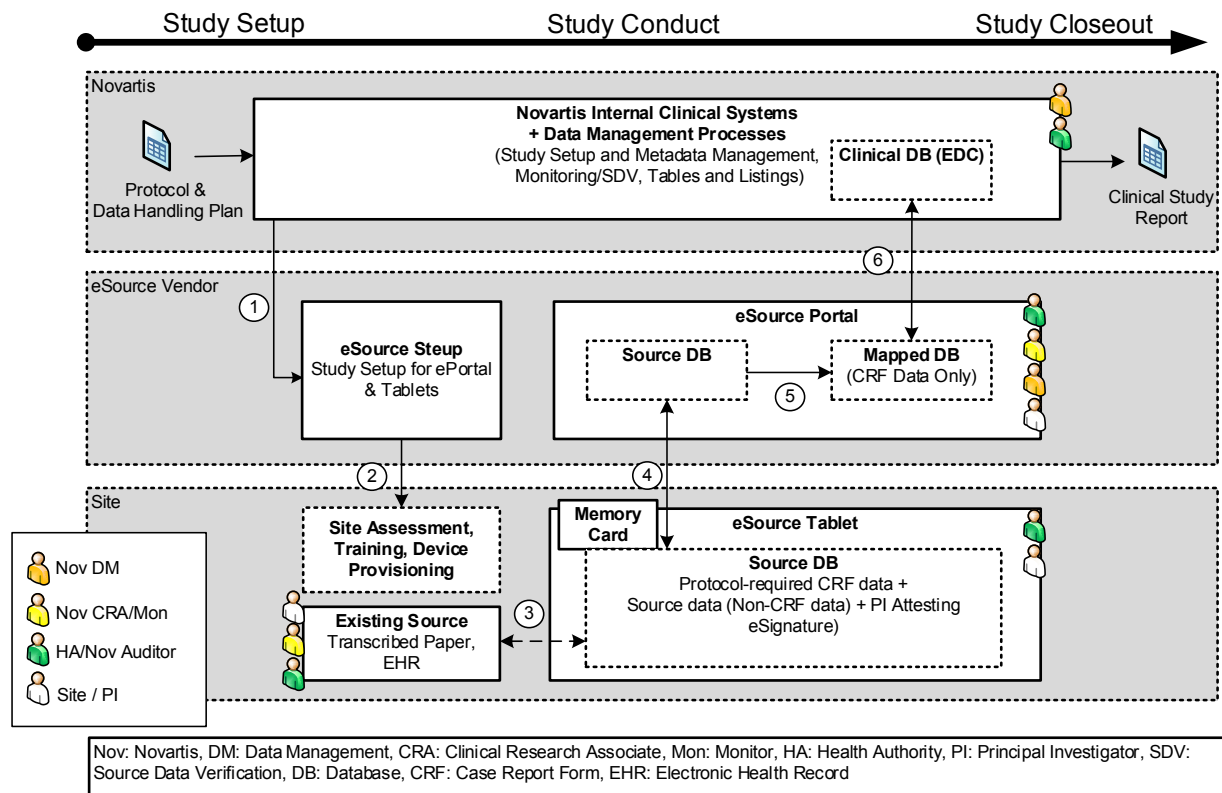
Study Setup
Study Conduct
Study Closeout

Novartis

Protocol & Data Handling Plan

Novartis Internal Clinical Systems + Data Management Processes
(Study Setup and Metadata Management, Monitoring/SDV, Tables and Listings)

Clinical DB (EDC)

Clinical Study Report

6

eSource Vendor

1

eSource Steup
Study Setup for ePortal & Tablets

eSource Portal

Source DB

Mapped DB
(CRF Data Only)

5

2

4

Site

Site Assessment, Training, Device Provisioning

Memory Card

eSource Tablet

Source DB
Protocol-required CRF data + Source data (Non-CRF data) + PI Attesting eSignature)

Existing Source
Transcribed Paper, EHR

3

Nov DM
Nov CRA/Mon
HA/Nov Auditor
Site / PI

Nov: Novartis, DM: Data Management, CRA: Clinical Research Associate, Mon: Monitor, HA: Health Authority, PI: Principal Investigator, SDV: Source Data Verification, DB: Database, CRF: Case Report Form, EHR: Electronic Health Record